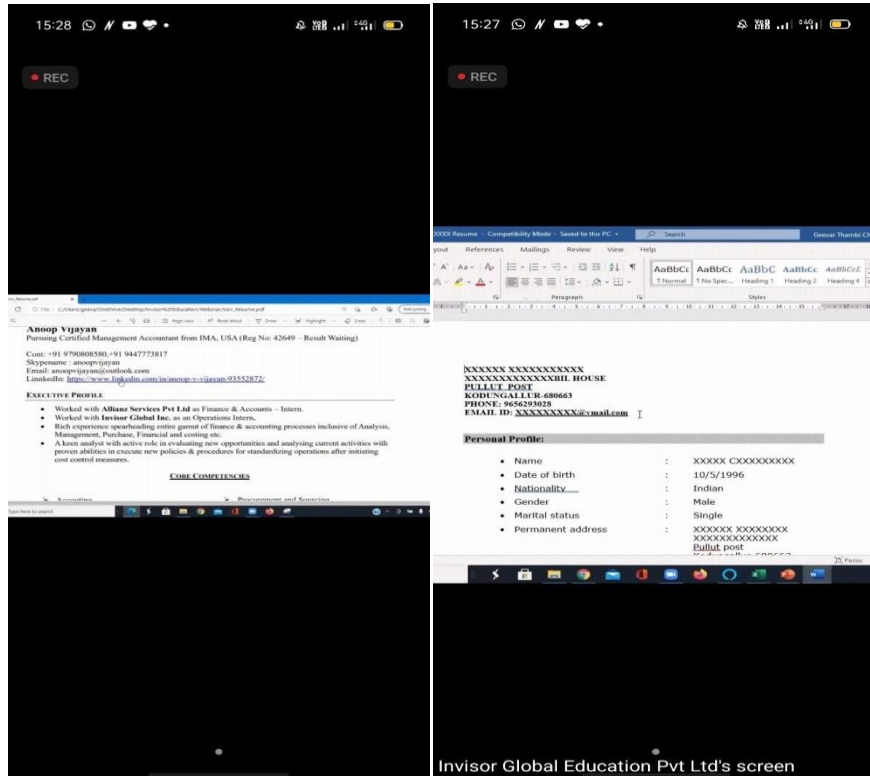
15:28

REC

Anoop Vijayan
Pursuing Certified Management Accountant from IMA, USA (Reg No: 42649 – Result Waiting)

Cont: +91 9790808580,+91 9447773817
Skypename : anoopvijayan
Email: anoopvijayan@outlook.com
LinkedIn: https://www.linkedin.com/in/anoop-v-vijayan-93552872/

EXECUTIVE PROFILE

• Worked with Allianz Services Pvt Ltd as Finance & Accounts – Intern.
• Worked with Invisor Global Inc. as an Operations Intern.
• Rich experience spearheading entire gamut of finance & accounting processes inclusive of Analysis, Management, Purchase, Financial and costing etc.
• A keen analyst with active role in evaluating new opportunities and analysing current activities with proven abilities in execute new policies & procedures for standardizing operations after initiating cost control measures.

CORE COMPETENCIES

Type here to search

15:27

REC

XXXX Resume - Compatibility Mode - Saved to this PC
Search
Geevar Thambi
yout References Mailings Review View Help
AaBbCc AaBbCc AaBbC AaBbCc AaBbCcL
¶ Normal ¶ No Spac... Heading 1 Heading 2 Heading 4
Paragraph
Styles

XXXXXXX XXXXXXXXXXXX
XXXXXXXXXXXXXXBIL HOUSE
PULLUT POST
KODUNGALLUR-680663
PHONE: 9656293028
EMAIL ID: XXXXXXXXXX@vmail.com

Personal Profile:

| • Name | : | XXXXX CXXXXXXXXXX |
|---|---|---|
| • Date of birth | : | 10/5/1996 |
| • Nationality | : | Indian |
| • Gender | : | Male |
| • Marital status | : | Single |
| • Permanent address | : | XXXXXX XXXXXXXX XXXXXXXXXXXXX Pullut post |

Focus

Invisor Global Education Pvt Ltd's screen